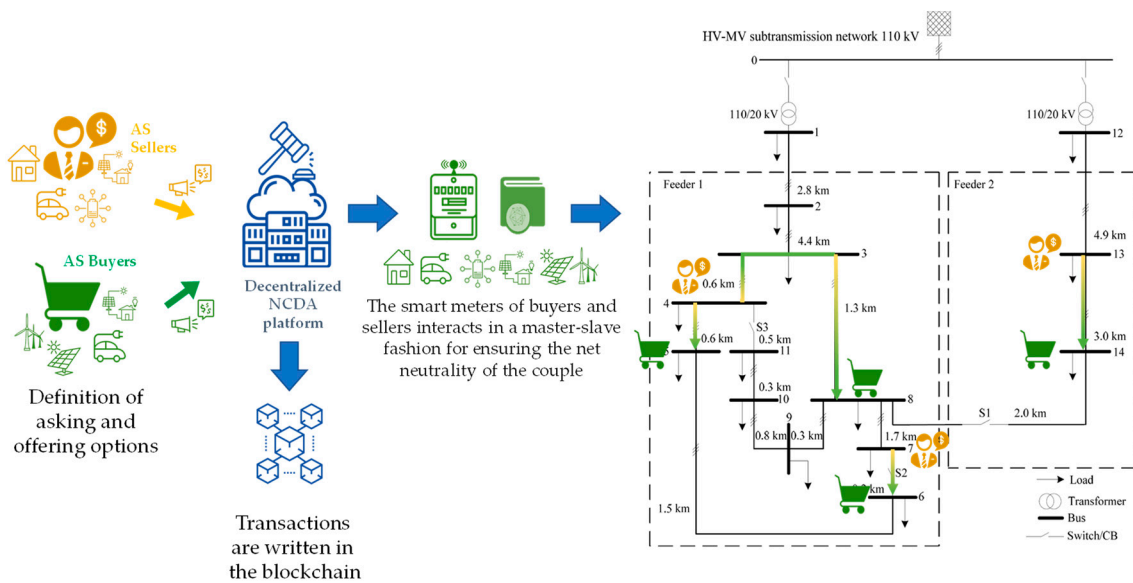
AS Sellers

AS Buyers

Definition of asking and offering options

Decentralized NCDA platform

Transactions are written in the blockchain

The smart meters of buyers and sellers interacts in a master-slave fashion for ensuring the net neutrality of the couple

HV-MV subtransmission network 110 kV

0

110/20 kV

1

110/20 kV

12

Feeder 1

Feeder 2

2.8 km

2

4.4 km

3

4.9 km

13

0.6 km

4

1.3 km

S3

0.6 km

5

0.5 km

11

3.0 km

14

0.3 km

10

9

8

S1

2.0 km

0.8 km

0.3 km

1.7 km

7

S2

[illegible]

6

1.5 km

Load

Transformer

Bus

Switch/CB